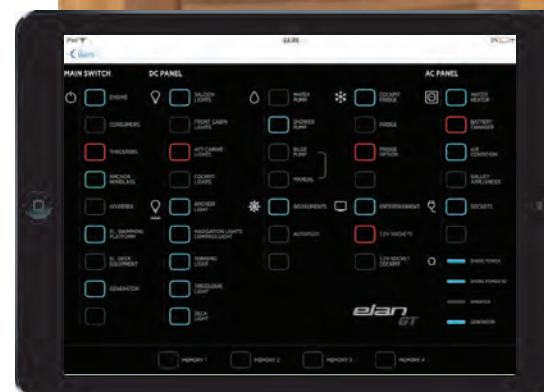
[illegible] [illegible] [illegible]

< Back

MAIN SWITCH

DC PANEL

AC PANEL

ENGINE

CONSUMERS

THRUSTERS

ANCHOR WINDLASS

LOUVERS

EL. SWIMMING PLATFORM

EL. DECK EQUIPMENT

GENERATOR

SALOON LIGHTS

FRONT CABIN LIGHTS

AFT CABINS LIGHTS

COCKPIT LIGHTS

ANCHOR LIGHT

NAVIGATION LIGHTS CONTROL LIGHT

RUNNING LIGHT

TRICOLOUR LIGHT

DECK LIGHT

WATER PUMP

SHOWER PUMP

BILGE PUMP

MANUAL

INSTRUMENTS

AUTOPILOT

COCKPIT FRIDGE

FRIDGE

FRIDGE OPTION

ENTERTAINMENT

12V SOCKETS

12V SOCKET COCKPIT

WATER HEATER

BATTERY CHARGER

AIR CONDITION

GALLEY APPLIANCES

SOCKETS

SHORE POWER

SHORE POWER 50

INVERTER

GENERATOR

elan GT

MEMORY 1

MEMORY 2

MEMORY 3

MEMORY 4